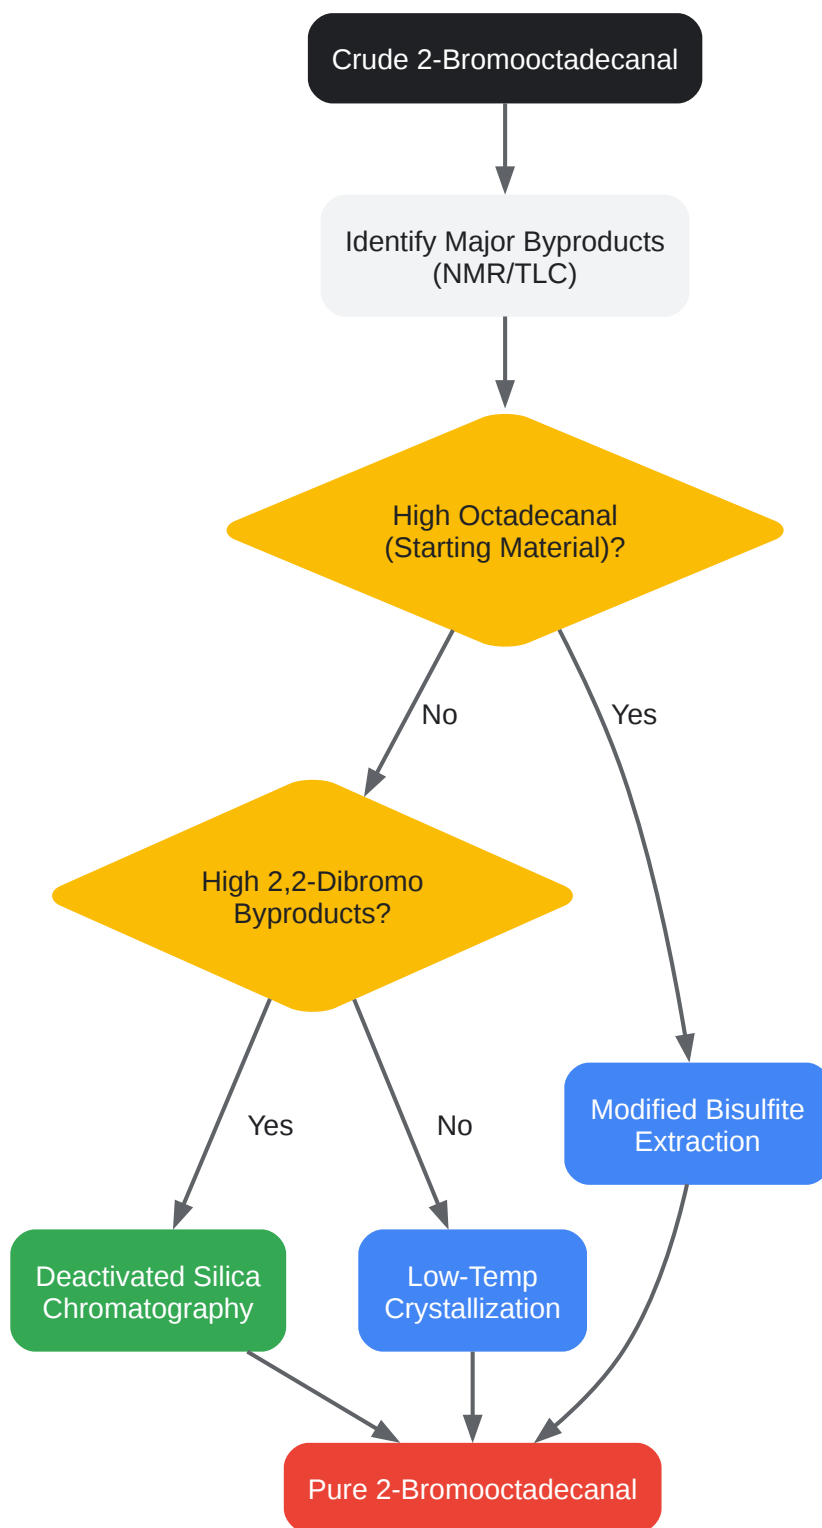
Crude 2-Bromooctadecanal

Identify Major Byproducts (NMR/TLC)

High Octadecanal (Starting Material)?

No

Yes

High 2,2-Dibromo Byproducts?

Yes

No

Modified Bisulfite Extraction

Deactivated Silica Chromatography

Low-Temp Crystallization

Pure 2-Bromooctadecanal